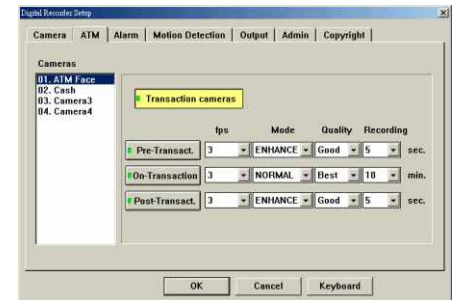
Digital Recorder Setup

Camera | ATM | Alarm | Motion Detection | Output | Admin | Copyright

Cameras
01. ATM Face
02. Cash
03. Camera3
04. Camera4

Transaction cameras

| | fps | Mode | Quality | Recording | |
|---|---|---|---|---|---|
| Pre-Transact. | 3 | ENHANCE | Good | 5 | sec. |
| On-Transaction | 3 | NORMAL | Best | 10 | min. |
| Post-Transact. | 3 | ENHANCE | Good | 5 | sec. |

OK | Cancel | Keyboard